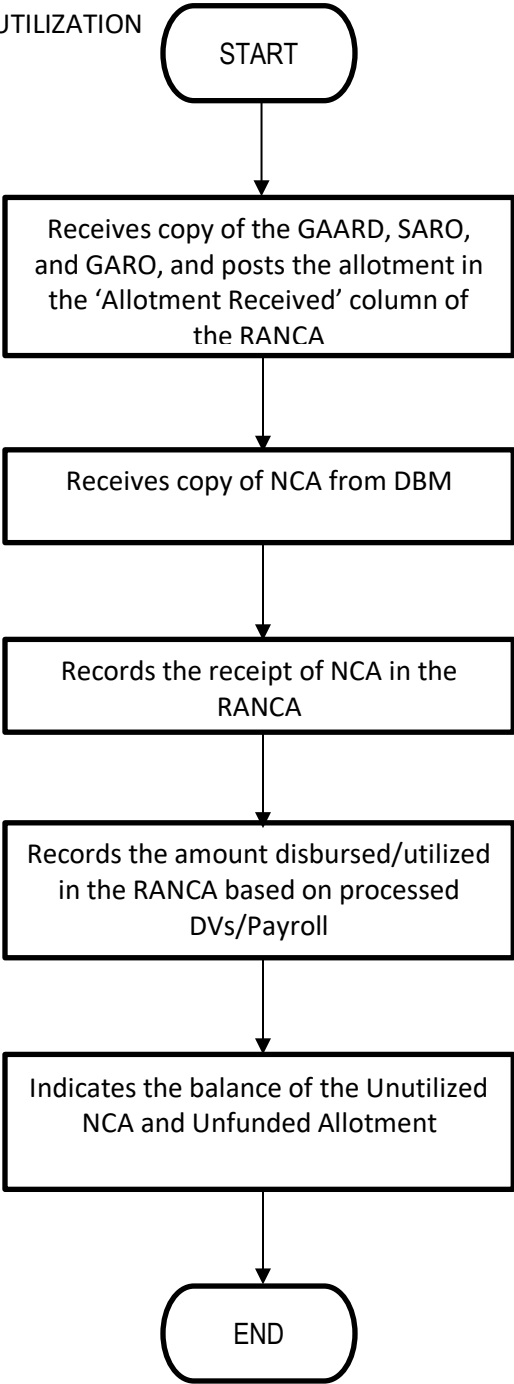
UTILIZATION

START

Receives copy of the GAARD, SARO, and GARO, and posts the allotment in the 'Allotment Received' column of the RANCA

Receives copy of NCA from DBM

Records the receipt of NCA in the RANCA

Records the amount disbursed/utilized in the RANCA based on processed DVs/Payroll

Indicates the balance of the Unutilized NCA and Unfunded Allotment

END